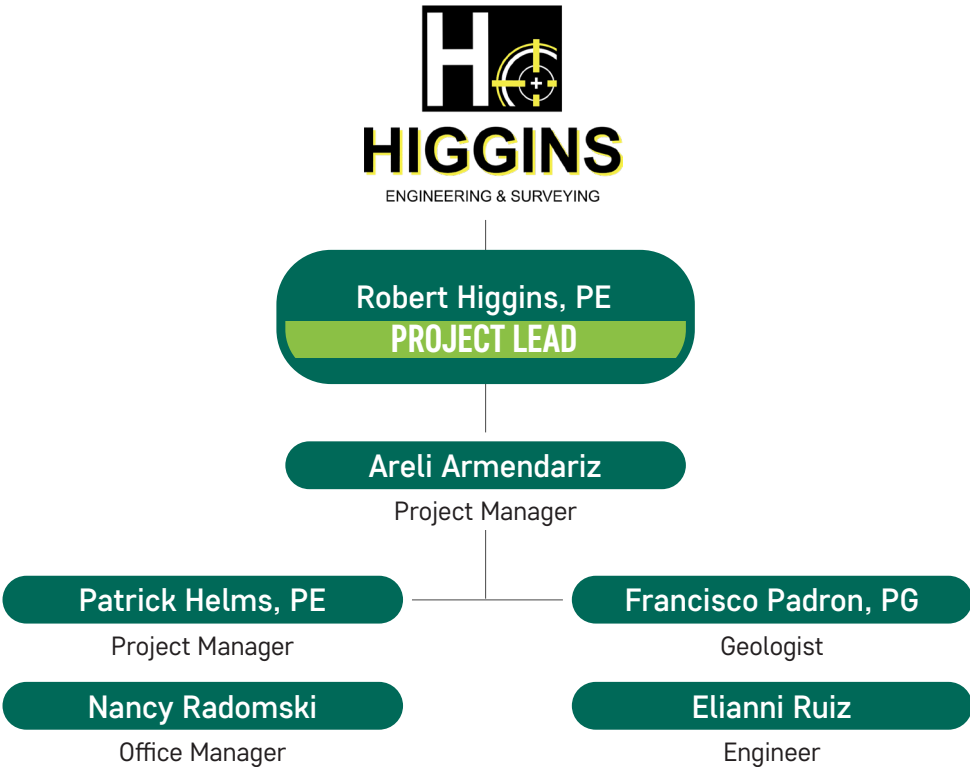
H

HIGGINS
ENGINEERING & SURVEYING

Robert Higgins, PE
PROJECT LEAD

Areli Armendariz
Project Manager

Patrick Helms, PE
Project Manager

Nancy Radomski
Office Manager

Francisco Padron, PG
Geologist

Elianni Ruiz
Engineer